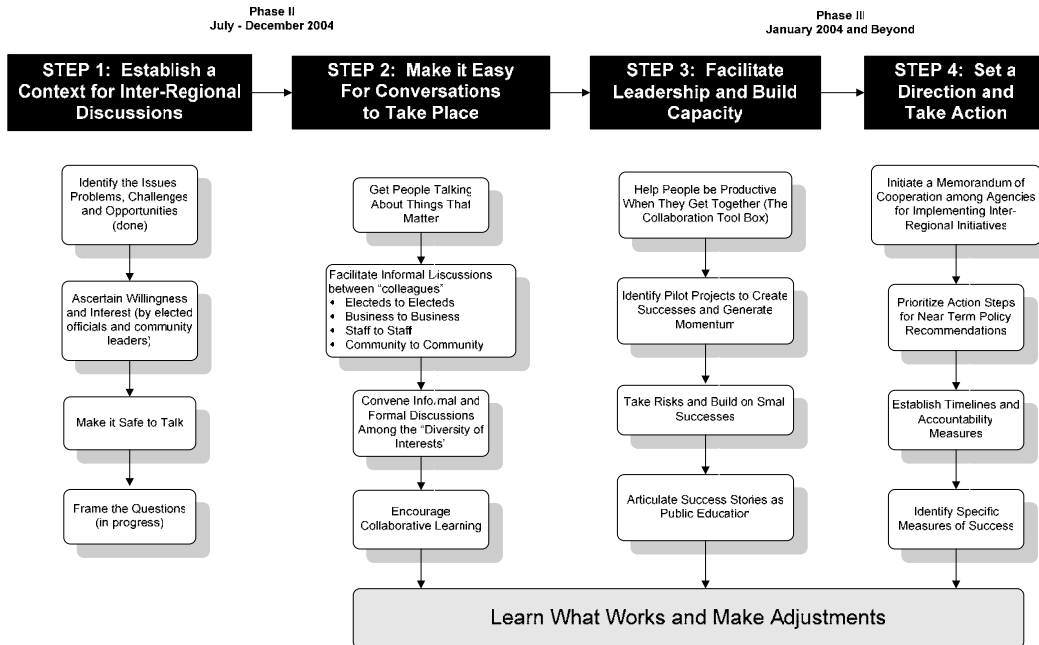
Phase II
July - December 2004

Phase III
January 2004 and Beyond

STEP 1: Establish a Context for Inter-Regional Discussions

STEP 2: Make it Easy For Conversations to Take Place

STEP 3: Facilitate Leadership and Build Capacity

STEP 4: Set a Direction and Take Action

Identify the Issues Problems, Challenges and Opportunities (done)

Ascertain Willingness and Interest (by elected officials and community leaders)

Make it Safe to Talk

Frame the Questions (in progress)

Get People Talking About Things That Matter

Facilitate Informal Discussions between "colleagues"
• Electeds to Electeds
• Business to Business
• Staff to Staff
• Community to Community

Convene Informal and Formal Discussions Among the "Diversity of Interests"

Encourage Collaborative Learning

Help People be Productive When They Get Together (The Collaboration Tool Box)

Identify Pilot Projects to Create Successes and Generate Momentum

Take Risks and Build on Small Successes

Articulate Success Stories as Public Education

Initiate a Memorandum of Cooperation among Agencies for Implementing Inter-Regional Initiatives

Prioritize Action Steps for Near Term Policy Recommendations

Establish Timelines and Accountability Measures

Identify Specific Measures of Success

Learn What Works and Make Adjustments